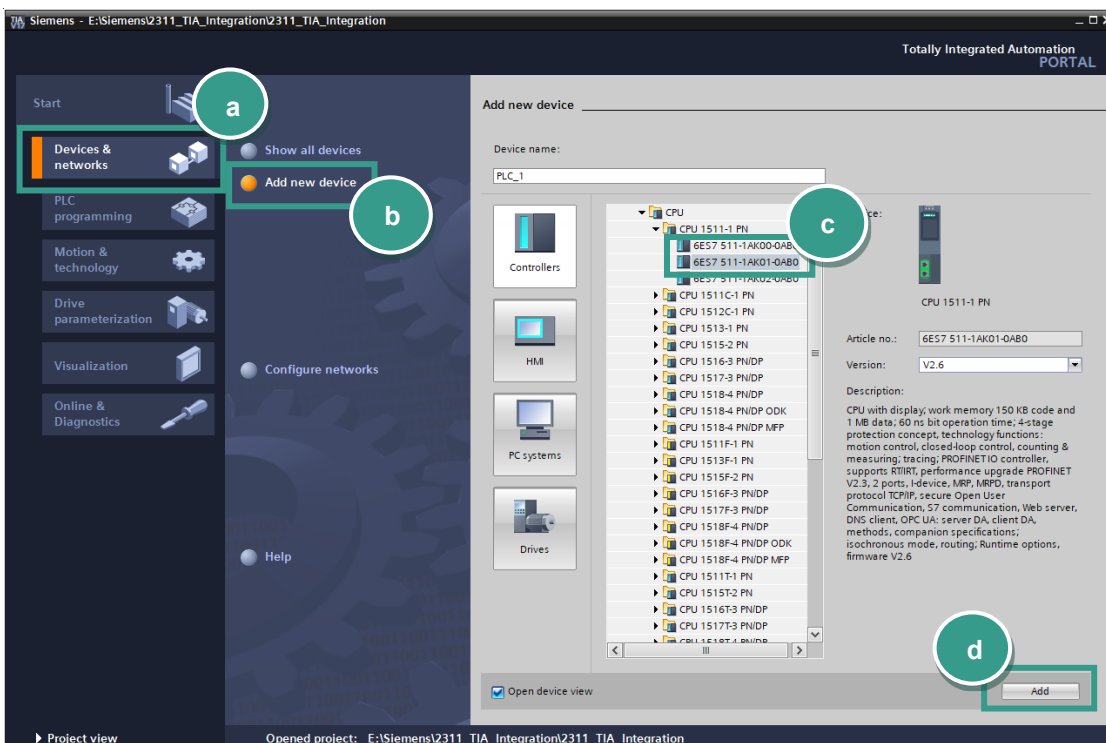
Siemens - E:\Siemens\2311_TIA_Integration\2311_TIA_Integration

Totally Integrated Automation
PORTAL

Start
a
Devices & networks
Show all devices
Add new device
b
PLC programming
Motion & technology
Drive parameterization
Visualization
Online & Diagnostics
Configure networks
Help

Add new device

Device name:
PLC_1

Controllers
HMI
PC systems
Drives

CPU
CPU 1511-1 PN
6ES7 511-1AK00-0AB0
6ES7 511-1AK01-0AB0
6ES7 511-1AK02-0AB0
CPU 1511C-1 PN
CPU 1512C-1 PN
CPU 1513-1 PN
CPU 1515-2 PN
CPU 1516-3 PN/DP
CPU 1517-3 PN/DP
CPU 1518-4 PN/DP
CPU 1518-4 PN/DP ODK
CPU 1518-4 PN/DP MFP
CPU 1511F-1 PN
CPU 1513F-1 PN
CPU 1515F-2 PN
CPU 1516F-3 PN/DP
CPU 1517F-3 PN/DP
CPU 1518F-4 PN/DP
CPU 1518F-4 PN/DP ODK
CPU 1518F-4 PN/DP MFP
CPU 1511T-1 PN
CPU 1515T-2 PN
CPU 1516T-3 PN/DP
CPU 1517T-3 PN/DP
CPU 1518T-4 PN/DP

c
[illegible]ce:
CPU 1511-1 PN

Article no.: 6ES7 511-1AK01-0AB0
Version: V2.6
Description:
CPU with display; work memory 150 KB code and 1 MB data; 60 ns bit operation time; 4-stage protection concept, technology functions: motion control, closed-loop control, counting & measuring; tracing; PROFINET IO controller, supports RT/IRT, performance upgrade PROFINET V2.3, 2 ports, I-device, MRP, MRPD, transport protocol TCP/IP, secure Open User Communication, S7 communication, Web server, DNS client, OPC UA: server DA, client DA, methods, companion specifications; isochronous mode, routing; Runtime options, firmware V2.6

d
Open device view
Add

Project view
Opened project: E:\Siemens\2311_TIA_Integration\2311_TIA_Integration